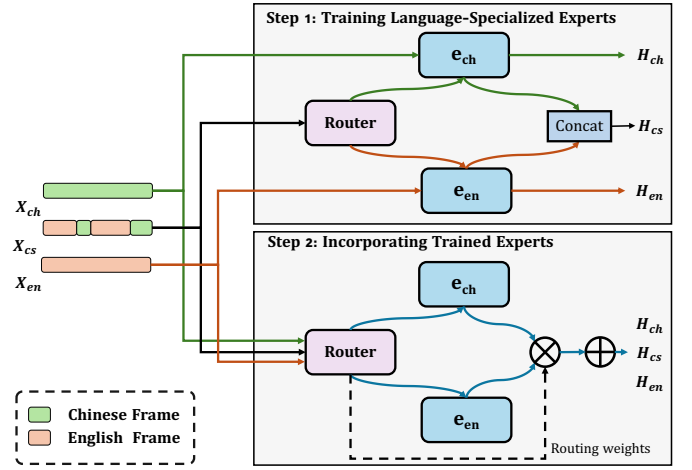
Step 1: Training Language-Specialized Experts

$e_{ch}$

$H_{ch}$

Router

Concat

$H_{cs}$

$e_{en}$

$H_{en}$

$X_{ch}$

$X_{cs}$

$X_{en}$

Step 2: Incorporating Trained Experts

$e_{ch}$

Router

$H_{ch}$

$H_{cs}$

$H_{en}$

$e_{en}$

Routing weights

Chinese Frame

English Frame